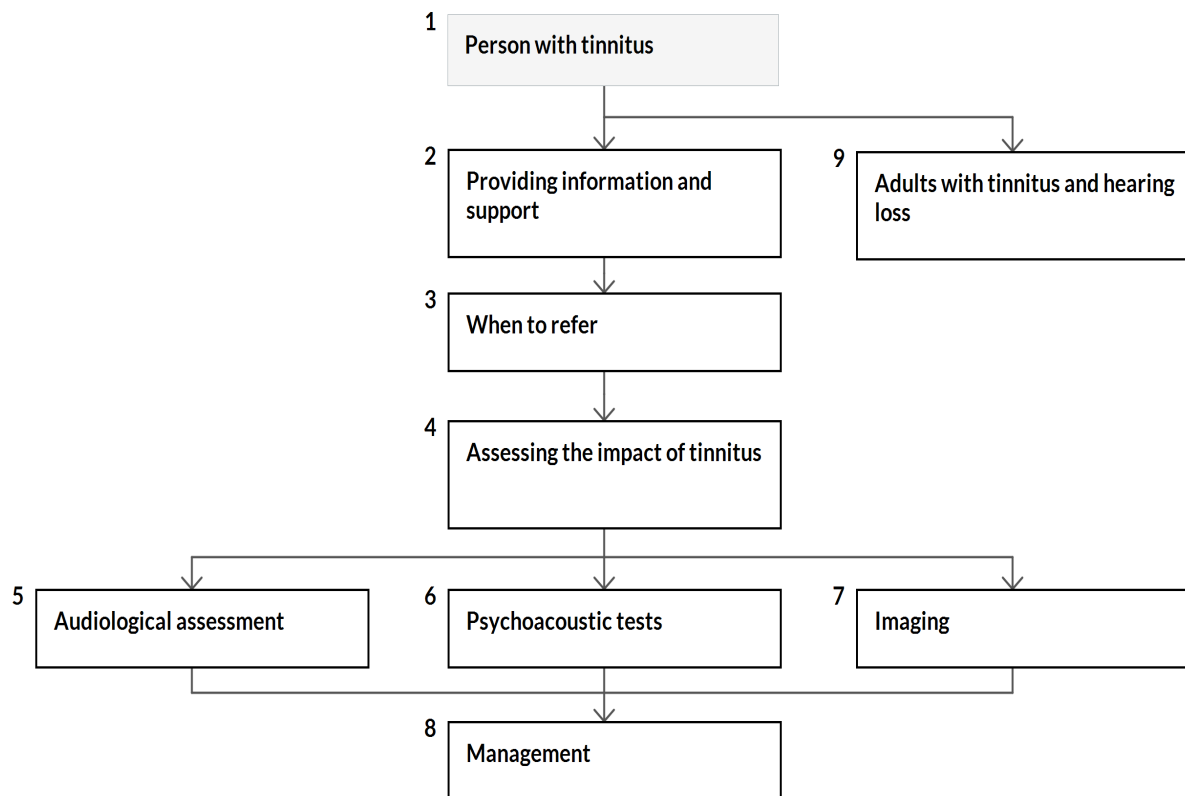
1
Person with tinnitus

2
Providing information and support

9
Adults with tinnitus and hearing loss

3
When to refer

4
Assessing the impact of tinnitus

5
Audiological assessment

6
Psychoacoustic tests

7
Imaging

8
Management